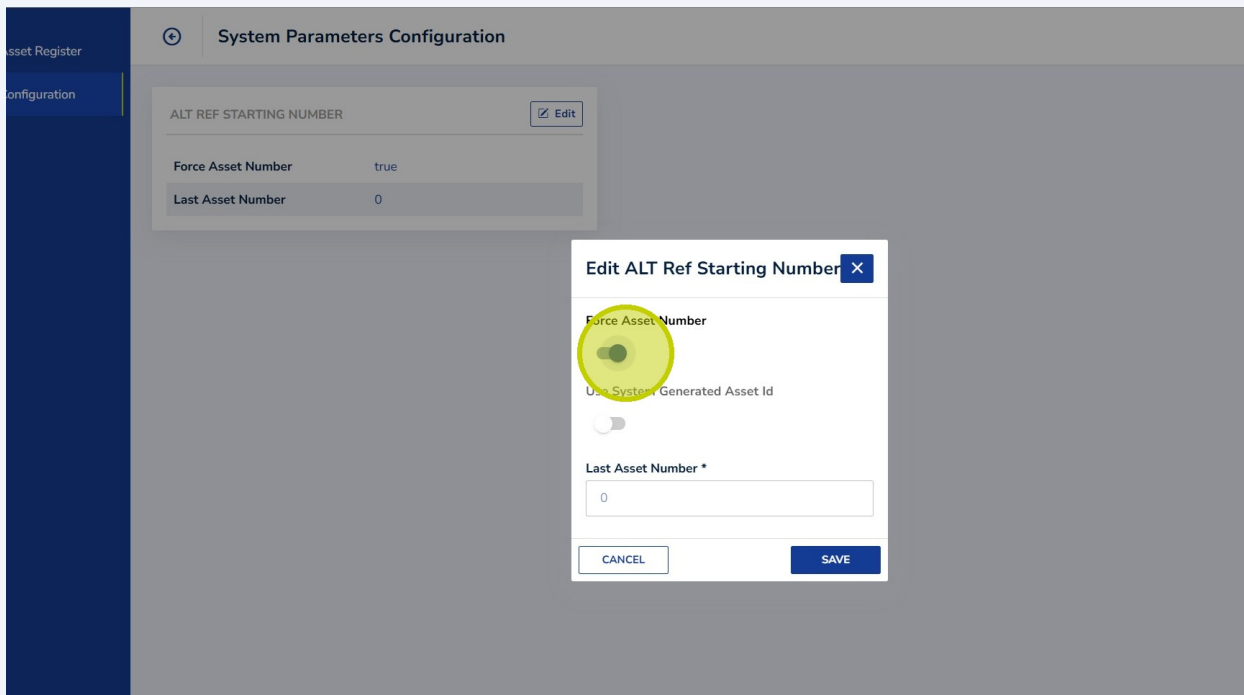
sset Register

onfiguration

System Parameters Configuration

ALT REF STARTING NUMBER

Edit

| Force Asset Number | true |
|---|---|
| Last Asset Number | 0 |

Edit ALT Ref Starting Number

Force Asset Number

Use System Generated Asset Id

Last Asset Number *

0

CANCEL

SAVE